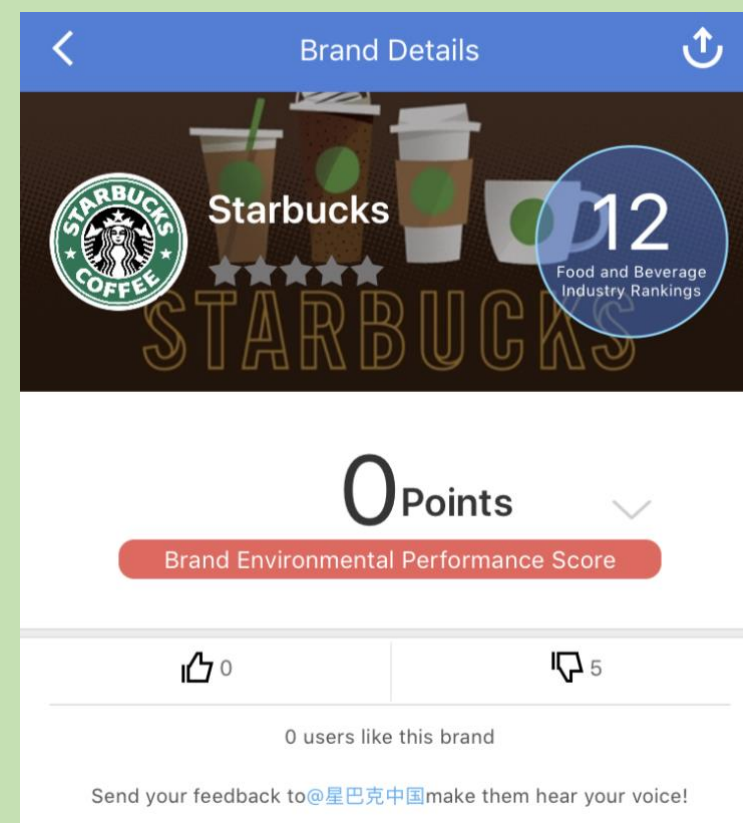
Brand Details

STARBUCKS COFFEE

Starbucks

STARBUCKS

12
Food and Beverage Industry Rankings

0Points

Brand Environmental Performance Score

0

5

0 users like this brand

Send your feedback to@星巴克中国make them hear your voice!